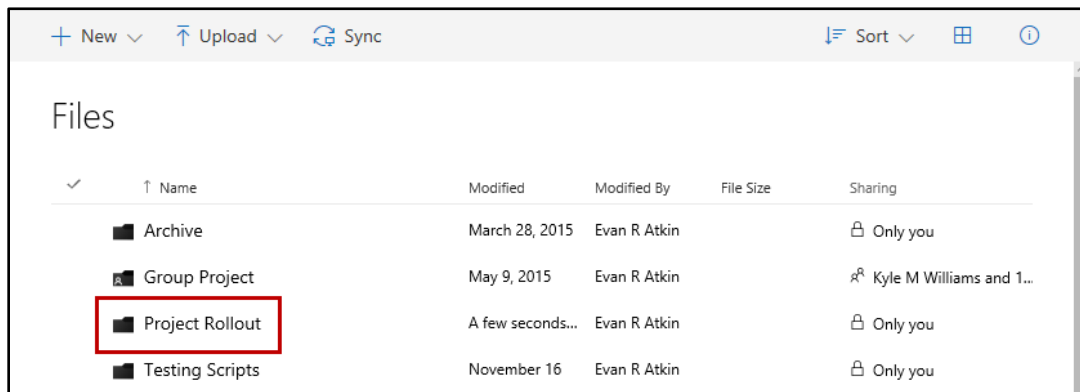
+ New ⌵ Upload ⌵ Sync Sort ⌵

Files

| | ↑ Name | Modified | Modified By | File Size | Sharing |
|---|---|---|---|---|---|
| | Archive | March 28, 2015 | Evan R Atkin | | Only you |
| | Group Project | May 9, 2015 | Evan R Atkin | | Kyle M Williams and 1... |
| | Project Rollout | A few seconds... | Evan R Atkin | | Only you |
| | Testing Scripts | November 16 | Evan R Atkin | | Only you |